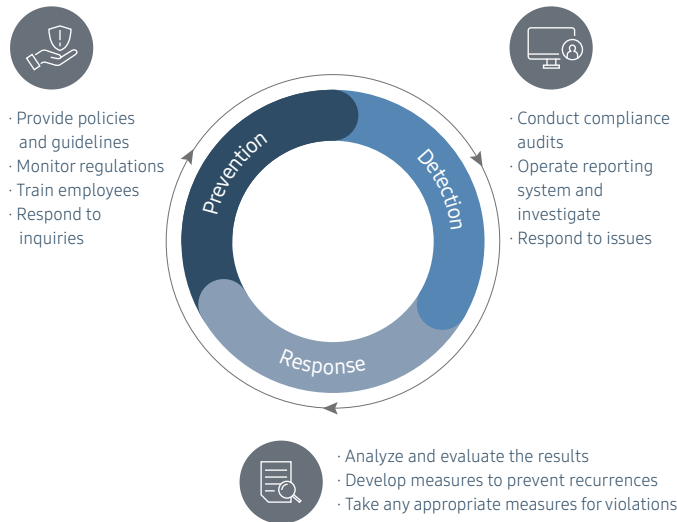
· Provide policies and guidelines
· Monitor regulations
· Train employees
· Respond to inquiries

Prevention

Detection

Response

· Conduct compliance audits
· Operate reporting system and investigate
· Respond to issues

· Analyze and evaluate the results
· Develop measures to prevent recurrences
· Take any appropriate measures for violations